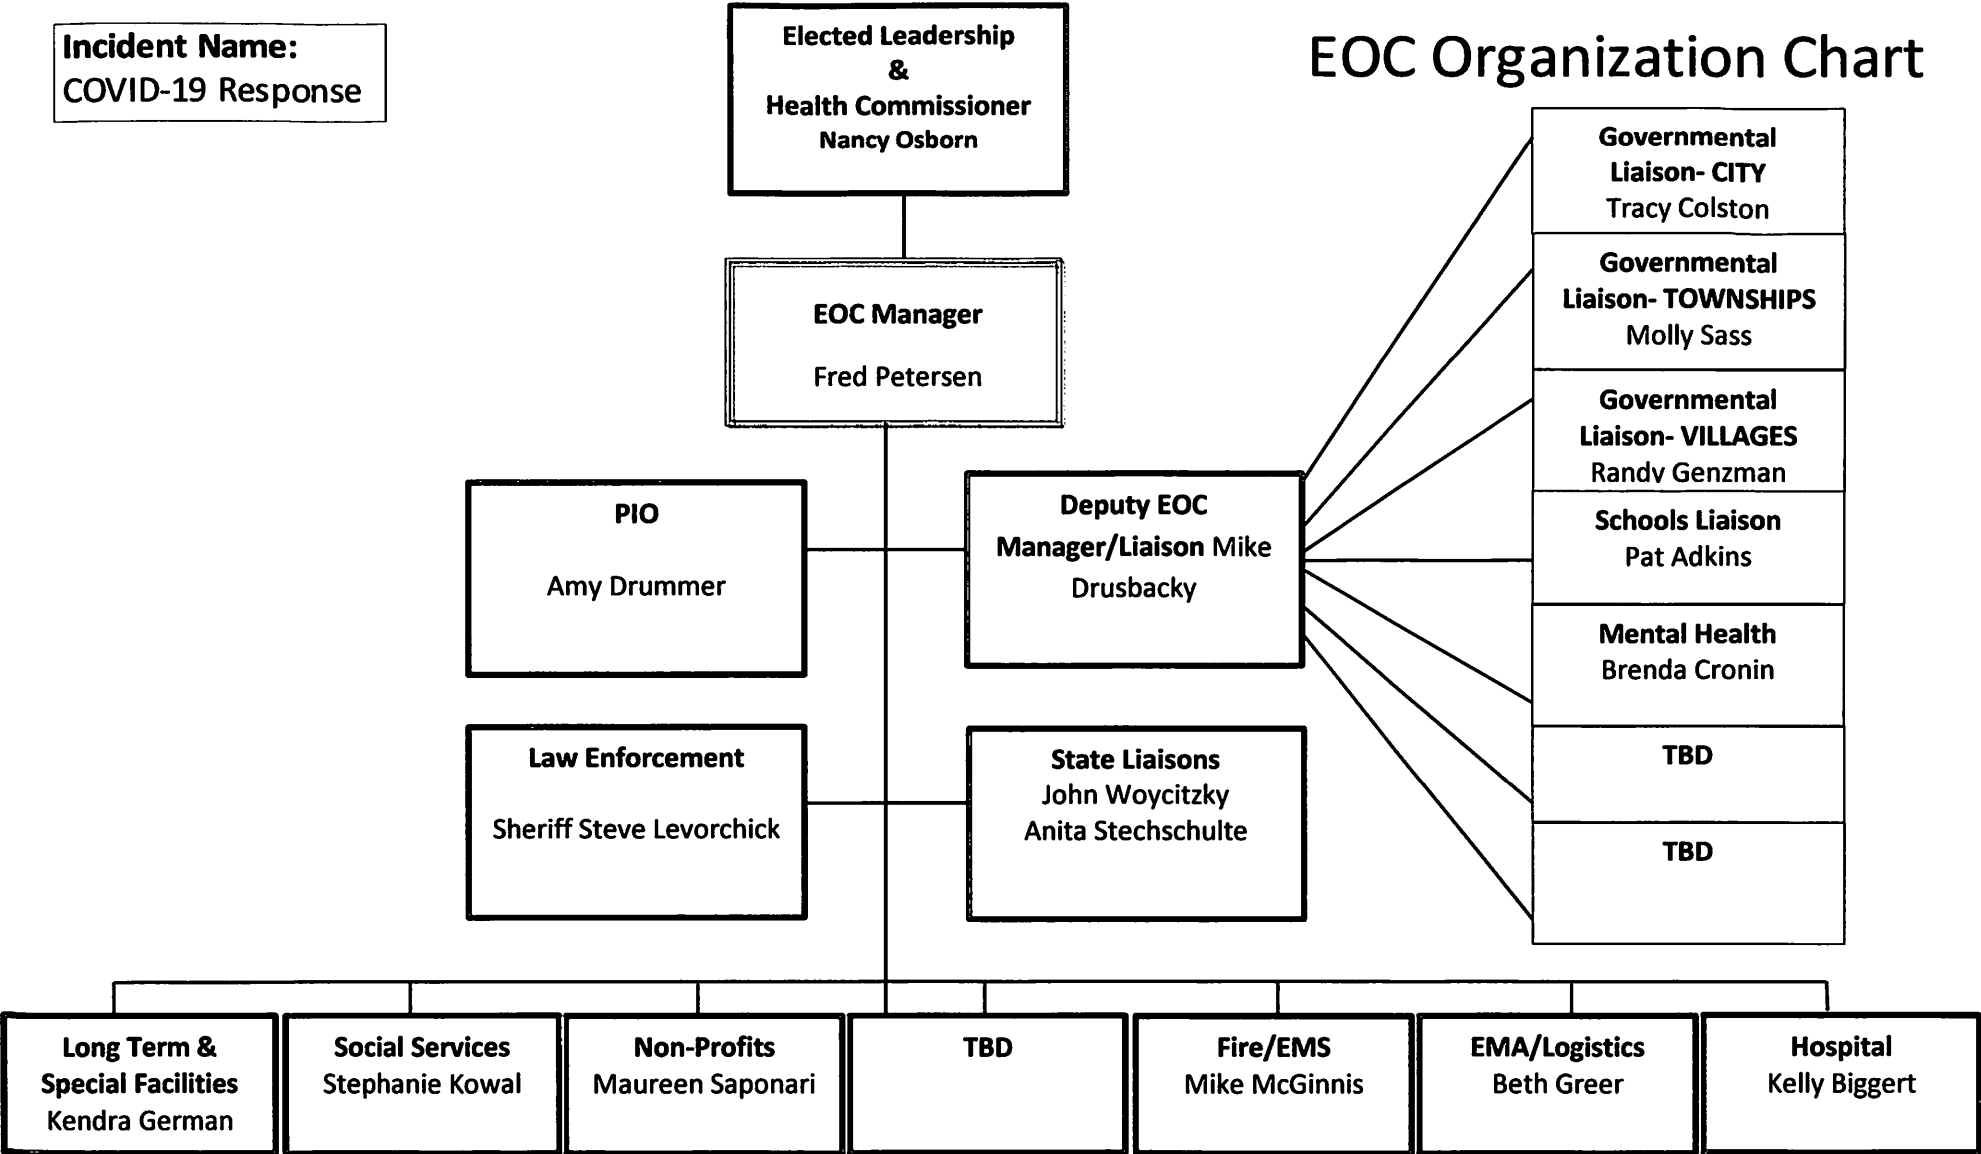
Incident Name:
COVID-19 Response

Elected Leadership
&
Health Commissioner
Nancy Osborn

EOC Organization Chart

EOC Manager

Fred Petersen

Governmental Liaison- CITY
Tracy Colston

Governmental Liaison- TOWNSHIPS
Molly Sass

Governmental Liaison- VILLAGES
Randy Genzman

PIO

Amy Drummer

Deputy EOC Manager/Liaison Mike Drusbacky

Schools Liaison
Pat Adkins

Mental Health
Brenda Cronin

Law Enforcement

Sheriff Steve Levorchick

State Liaisons
John Woycitzky
Anita Stechschulte

TBD

TBD

Long Term & Special Facilities
Kendra German

Social Services
Stephanie Kowal

Non-Profits
Maureen Saponari

TBD

Fire/EMS
Mike McGinnis

EMA/Logistics
Beth Greer

Hospital
Kelly Biggert